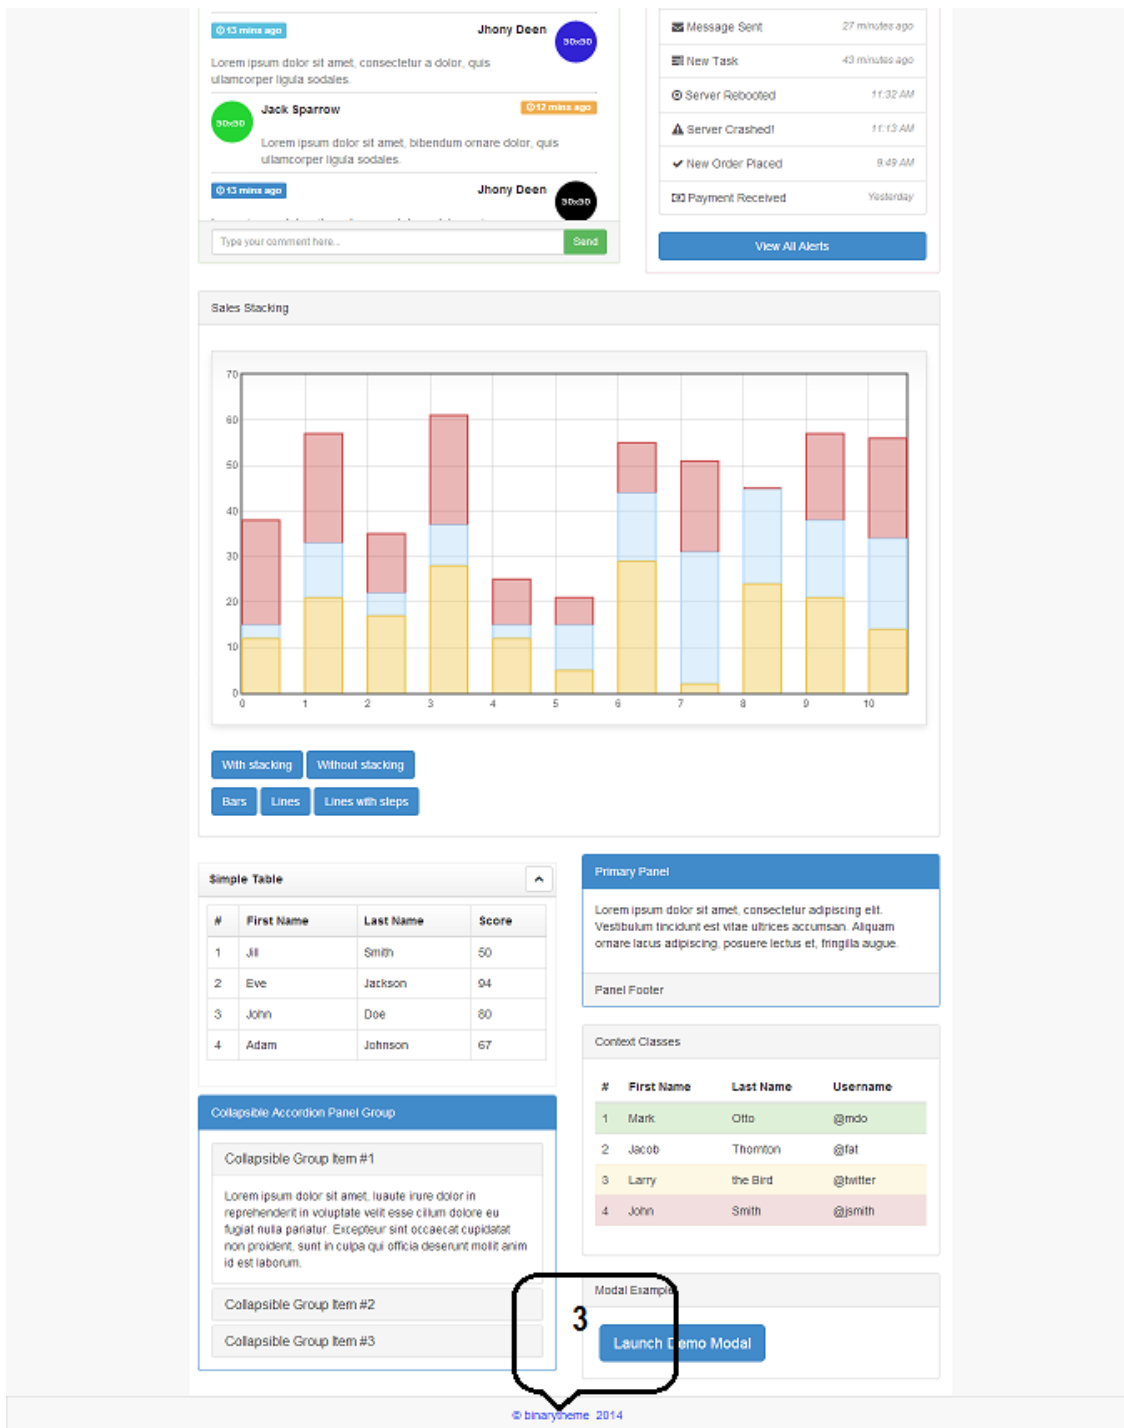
13 mins ago
Jhony Deen
30x30
Lorem ipsum dolor sit amet, consectetur a dolor, quis ullamcorper ligula sodales.

Jack Sparrow
12 mins ago
30x30
Lorem ipsum dolor sit amet, bibendum ornare dolor, quis ullamcorper ligula sodales.

13 mins ago
Jhony Deen
30x30

Type your comment here...
Send

Message Sent 27 minutes ago
New Task 43 minutes ago
Server Rebooted 11:32 AM
Server Crashed! 11:13 AM
New Order Placed 9:49 AM
Payment Received Yesterday
View All Alerts

Sales Stacking

70
60
50
40
30
20
10
0
0 1 2 3 4 5 6 7 8 9 10

With stacking
Without stacking
Bars
Lines
Lines with steps

Simple Table

| # | First Name | Last Name | Score |
|---|---|---|---|
| 1 | Jill | Smith | 50 |
| 2 | Eve | Jackson | 94 |
| 3 | John | Doe | 80 |
| 4 | Adam | Johnson | 67 |

Primary Panel
Lorem ipsum dolor sit amet, consectetur adipiscing elit. Vestibulum tincidunt est vitae ultrices accumsan. Aliquam ornare lacus adipiscing, posuere lectus et, fringilla augue.
Panel Footer

Context Classes

| # | First Name | Last Name | Username |
|---|---|---|---|
| 1 | Mark | Otto | @mdo |
| 2 | Jacob | Thornton | @fat |
| 3 | Larry | the Bird | @twitter |
| 4 | John | Smith | @jsmith |

Collapsible Accordion Panel Group
Collapsible Group Item #1
Lorem ipsum dolor sit amet, luaute irure dolor in reprehenderit in voluptate velit esse cillum dolore eu fugiat nulla pariatur. Excepteur sint occaecat cupidatat non proident, sunt in culpa qui officia deserunt mollit anim id est laborum.
Collapsible Group Item #2
Collapsible Group Item #3

Modal Example
3
Launch Demo Modal

© binarytheme 2014